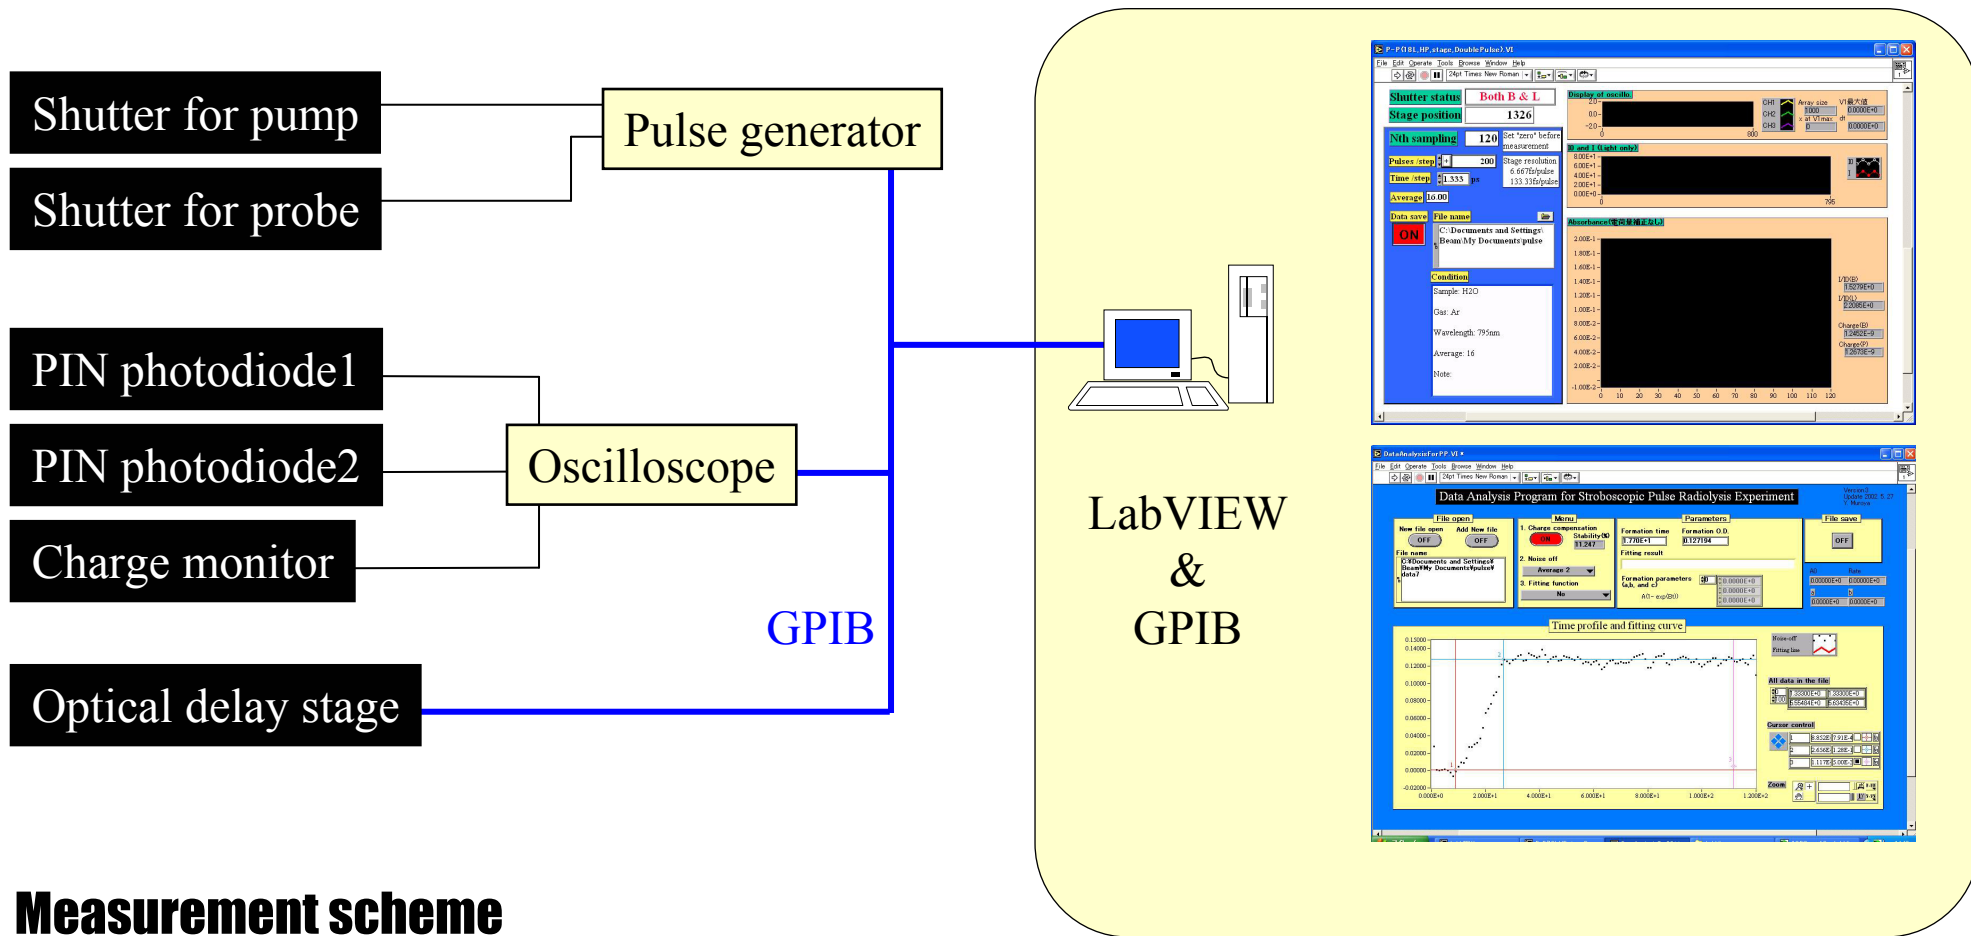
Shutter for pump

Shutter for probe

Pulse generator

PIN photodiode1

PIN photodiode2

Oscilloscope

Charge monitor

GPIB

Optical delay stage

LabVIEW & GPIB

P-P(18L,HP,stage,DoublePulse).VI

File Edit Operate Tools Browse Window Help

Shutter status Both B & L

Stage position 1326

Nth sampling 120

Set "zero" before measurement

Pulses /step 200

Time /step 1.333 ps

Stage resolution 6.667fs/pulse 133.33fs/pulse

Average 16.00

Data save ON

File name C:\Documents and Settings\Beam\My Documents\pulse

Condition

Sample: H2O

Gas: Ar

Wavelength: 795nm

Average: 16

Note:

Display of oscillo.

Absorbance

DataAnalysisForPP.VI

File Edit Operate Tools Browse Window Help

Data Analysis Program for Stroboscopic Pulse Radiolysis Experiment

File open

New file open OFF

Add New file OFF

File name

Menu

1. Charge compensation ON

2. Noise off

3. Fitting function

Parameters

Formation time

Formation O.D.

Fitting result

Formation parameters

File save OFF

Time profile and fitting curve

All data in the file

Cursor control

Zoom

Measurement scheme